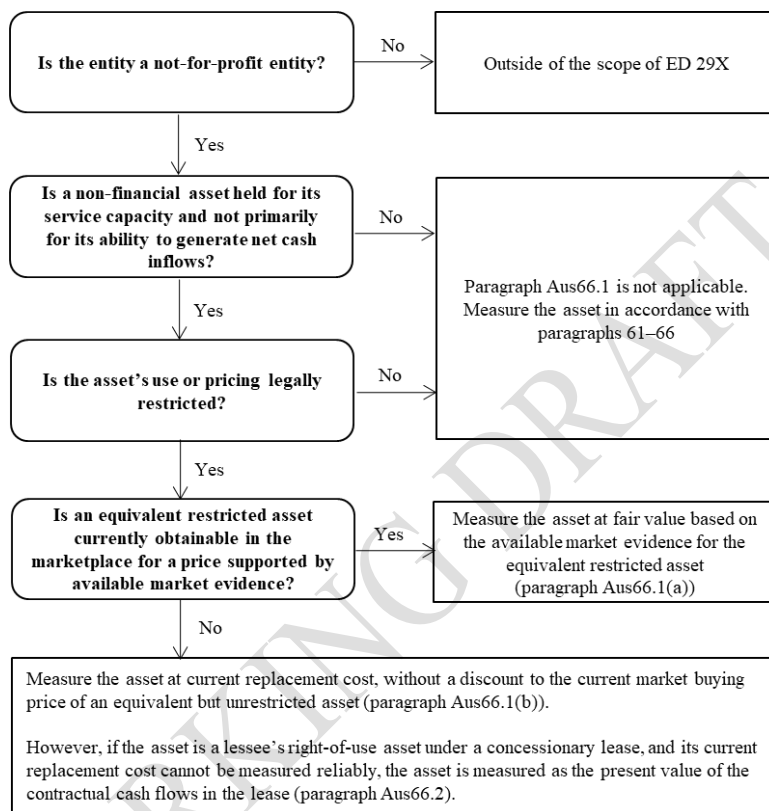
Is the entity a not-for-profit entity?

No

Outside of the scope of ED 29X

Yes

Is a non-financial asset held for its service capacity and not primarily for its ability to generate net cash inflows?

No

Paragraph Aus66.1 is not applicable. Measure the asset in accordance with paragraphs 61–66

Yes

Is the asset's use or pricing legally restricted?

No

Yes

Is an equivalent restricted asset currently obtainable in the marketplace for a price supported by available market evidence?

Yes

Measure the asset at fair value based on the available market evidence for the equivalent restricted asset (paragraph Aus66.1(a))

No

Measure the asset at current replacement cost, without a discount to the current market buying price of an equivalent but unrestricted asset (paragraph Aus66.1(b)).

However, if the asset is a lessee's right-of-use asset under a concessionary lease, and its current replacement cost cannot be measured reliably, the asset is measured as the present value of the contractual cash flows in the lease (paragraph Aus66.2).

WORKING DRAFT